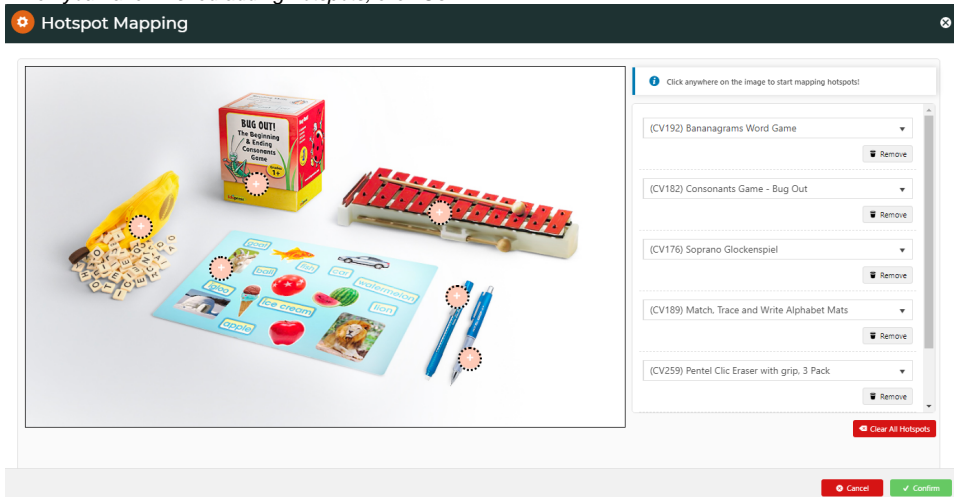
Hotspot Mapping

BUG OUT!
The Beginning & Ending Consonants Game

goat
ball
fish
car
igloo
ice cream
watermelon
lion
apple

Click anywhere on the image to start mapping hotspots!

(CV192) Bananagrams Word Game
Remove

(CV182) Consonants Game - Bug Out
Remove

(CV176) Soprano Glockenspiel
Remove

(CV189) Match, Trace and Write Alphabet Mats
Remove

(CV259) Pentel Clic Eraser with grip, 3 Pack
Remove

Clear All Hotspots

Cancel
Confirm